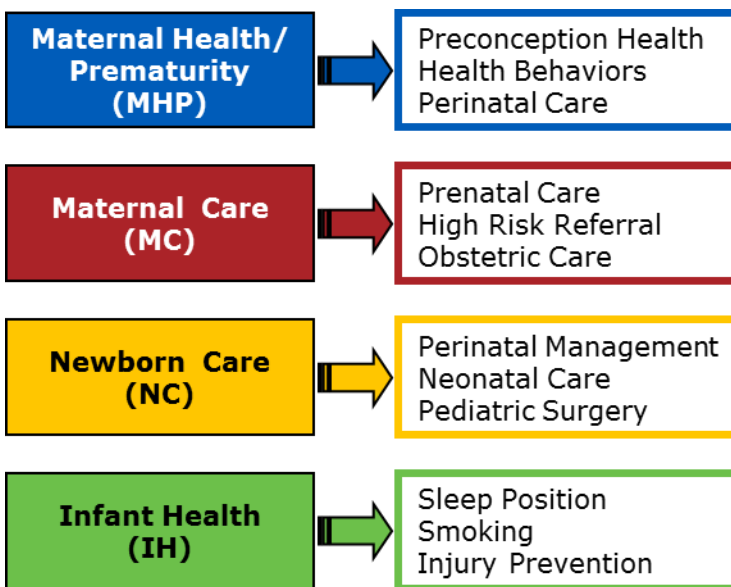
Maternal Health/ Prematurity (MHP)

Preconception Health
Health Behaviors
Perinatal Care

Maternal Care (MC)

Prenatal Care
High Risk Referral
Obstetric Care

Newborn Care (NC)

Perinatal Management
Neonatal Care
Pediatric Surgery

Infant Health (IH)

Sleep Position
Smoking
Injury Prevention